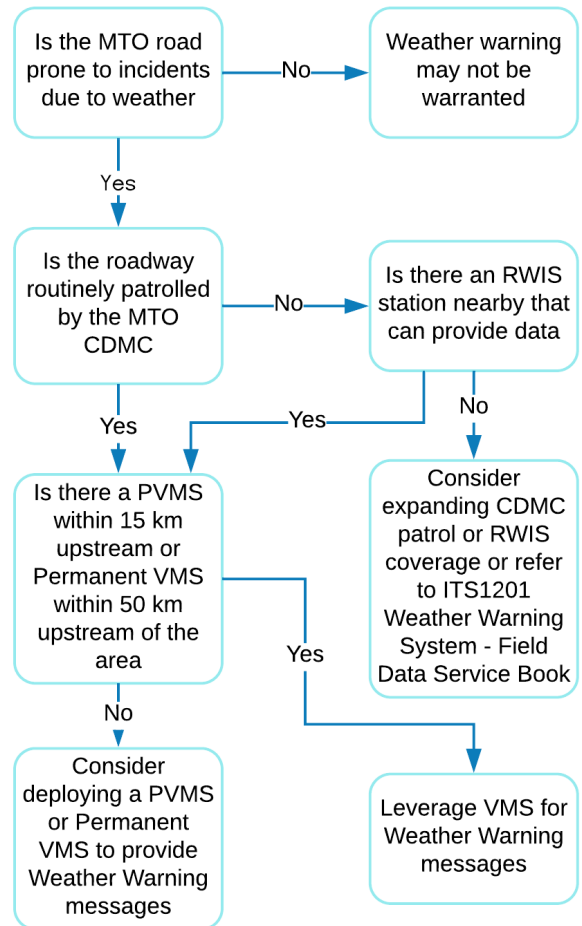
Is the MTO road prone to incidents due to weather

No

Weather warning may not be warranted

Yes

Is the roadway routinely patrolled by the MTO CDMC

No

Is there an RWIS station nearby that can provide data

Yes

Yes

No

Is there a PVMS within 15 km upstream or Permanent VMS within 50 km upstream of the area

Consider expanding CDMC patrol or RWIS coverage or refer to ITS1201 Weather Warning System - Field Data Service Book

Yes

No

Consider deploying a PVMS or Permanent VMS to provide Weather Warning messages

Leverage VMS for Weather Warning messages